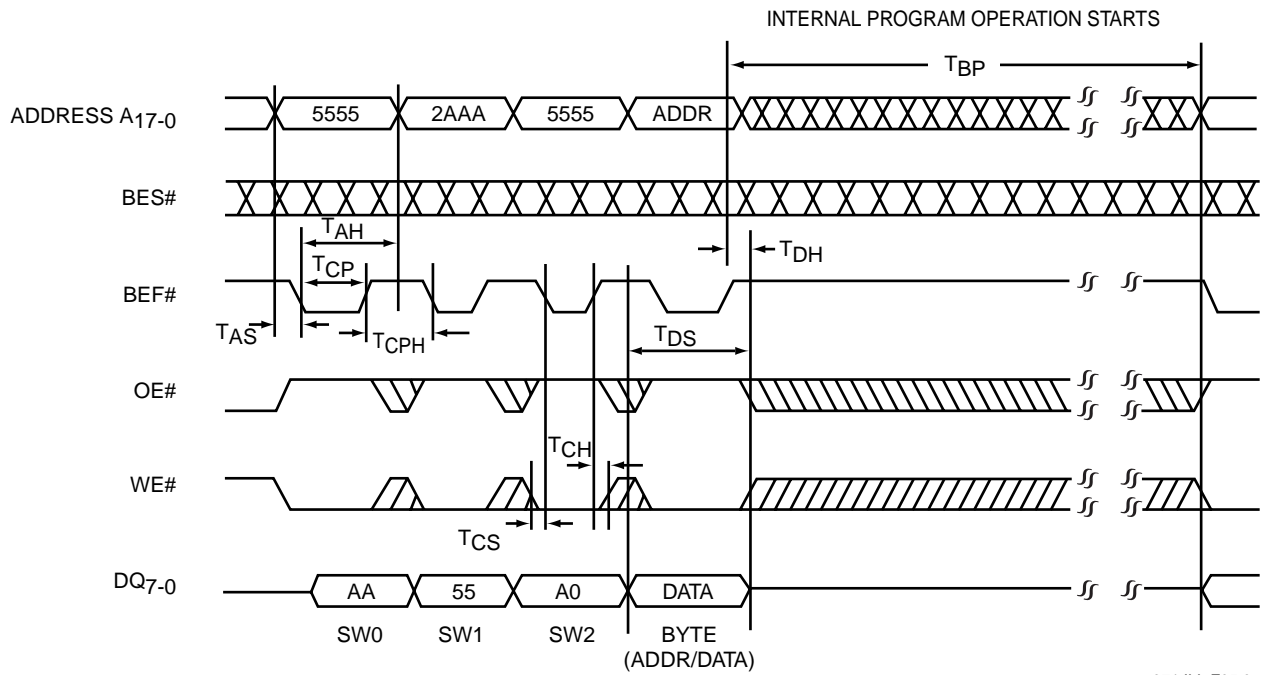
INTERNAL PROGRAM OPERATION STARTS

$T_{BP}$

ADDRESS $A_{17-0}$

5555

2AAA

5555

ADDR

BES#

$T_{AH}$

$T_{DH}$

$T_{CP}$

BEF#

$T_{AS}$

$T_{CPH}$

$T_{DS}$

OE#

$T_{CH}$

WE#

$T_{CS}$

$DQ_{7-0}$

AA

55

A0

DATA

SW0

SW1

SW2

BYTE (ADDR/DATA)

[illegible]